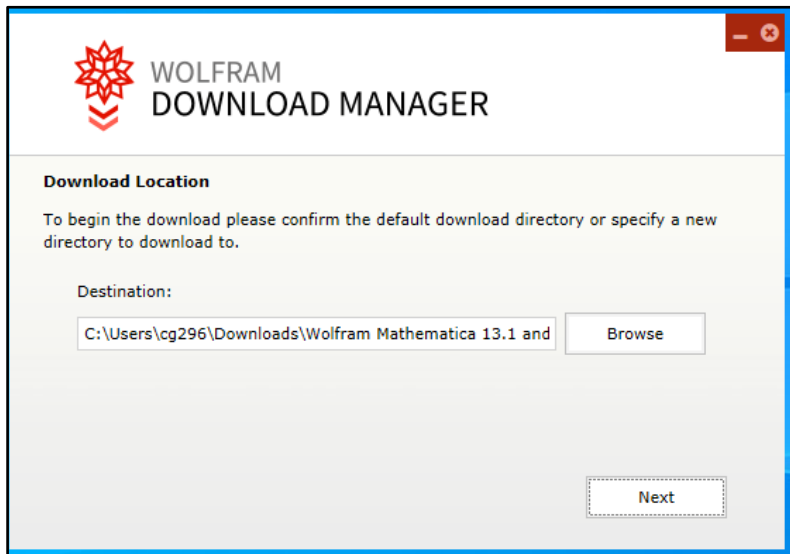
WOLFRAM
DOWNLOAD MANAGER

Download Location

To begin the download please confirm the default download directory or specify a new directory to download to.

Destination:

C:\Users\cg296\Downloads\Wolfram Mathematica 13.1 and

Browse

Next